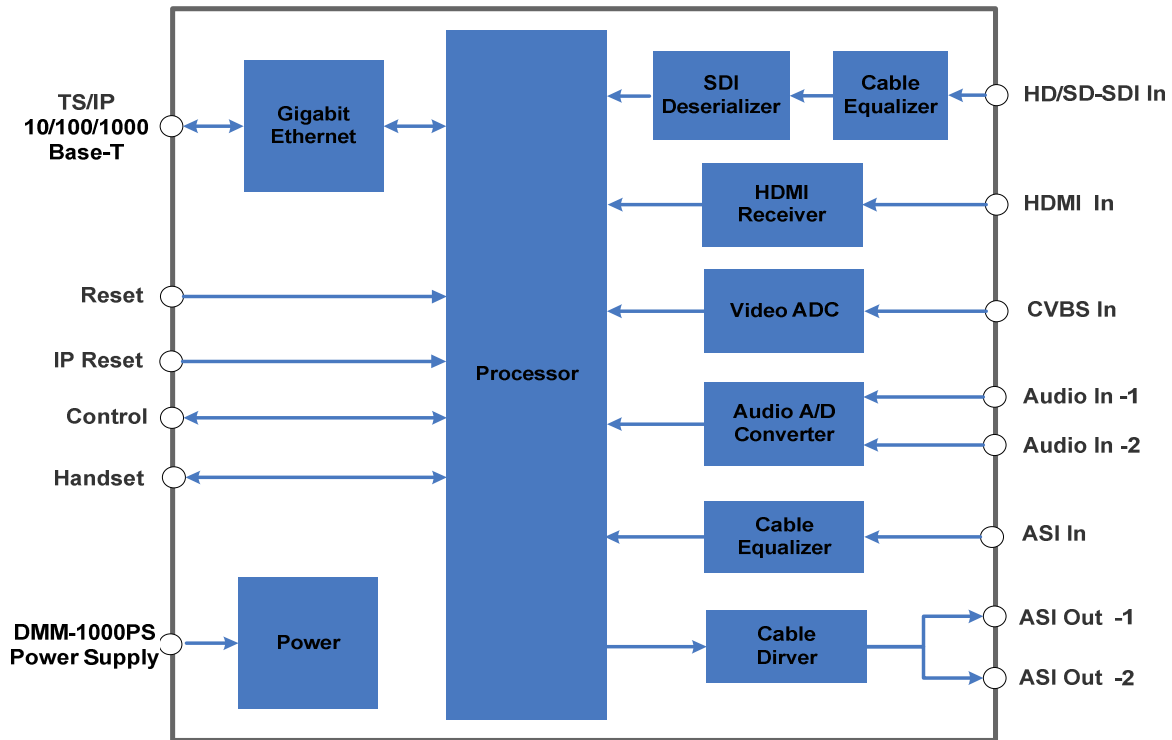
TS/IP
10/100/1000
Base-T

Gigabit Ethernet

Processor

SDI Deserializer

Cable Equalizer

HD/SD-SDI In

HDMI Receiver

HDMI In

Reset

Video ADC

CVBS In

IP Reset

Control

Audio A/D Converter

Audio In -1

Audio In -2

Handset

Cable Equalizer

ASI In

DMM-1000PS
Power Supply

Power

Cable Dirver

ASI Out -1

ASI Out -2